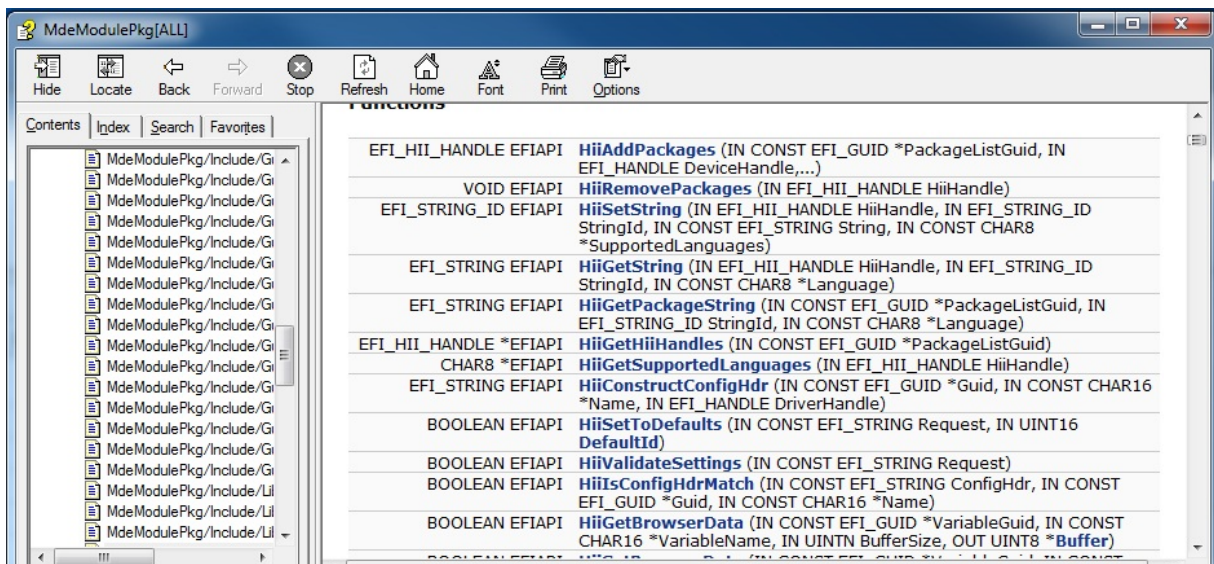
MdeModulePkg[ALL]

Hide Locate Back Forward Stop Refresh Home Font Print Options

Contents | Index | Search | Favorites

MdeModulePkg/Include/Gu
MdeModulePkg/Include/Gu
MdeModulePkg/Include/Gu
MdeModulePkg/Include/Gu
MdeModulePkg/Include/Gu
MdeModulePkg/Include/Gu
MdeModulePkg/Include/Gu
MdeModulePkg/Include/Gu
MdeModulePkg/Include/Gu
MdeModulePkg/Include/Gu
MdeModulePkg/Include/Gu
MdeModulePkg/Include/Gu
MdeModulePkg/Include/Gu
MdeModulePkg/Include/Gu
MdeModulePkg/Include/Gu
MdeModulePkg/Include/Gu
MdeModulePkg/Include/Gu
MdeModulePkg/Include/Lil
MdeModulePkg/Include/Lil
MdeModulePkg/Include/Lil

Functions

| | |
|---|---|
| EFI_HII_HANDLE EFIAPI | **HiiAddPackages** (IN CONST EFI_GUID *PackageListGuid, IN EFI_HANDLE DeviceHandle,...) |
| VOID EFIAPI | **HiiRemovePackages** (IN EFI_HII_HANDLE HiiHandle) |
| EFI_STRING_ID EFIAPI | **HiiSetString** (IN EFI_HII_HANDLE HiiHandle, IN EFI_STRING_ID StringId, IN CONST EFI_STRING String, IN CONST CHAR8 *SupportedLanguages) |
| EFI_STRING EFIAPI | **HiiGetString** (IN EFI_HII_HANDLE HiiHandle, IN EFI_STRING_ID StringId, IN CONST CHAR8 *Language) |
| EFI_STRING EFIAPI | **HiiGetPackageString** (IN CONST EFI_GUID *PackageListGuid, IN EFI_STRING_ID StringId, IN CONST CHAR8 *Language) |
| EFI_HII_HANDLE *EFIAPI | **HiiGetHiiHandles** (IN CONST EFI_GUID *PackageListGuid) |
| CHAR8 *EFIAPI | **HiiGetSupportedLanguages** (IN EFI_HII_HANDLE HiiHandle) |
| EFI_STRING EFIAPI | **HiiConstructConfigHdr** (IN CONST EFI_GUID *Guid, IN CONST CHAR16 *Name, IN EFI_HANDLE DriverHandle) |
| BOOLEAN EFIAPI | **HiiSetToDefaults** (IN CONST EFI_STRING Request, IN UINT16 **DefaultId**) |
| BOOLEAN EFIAPI | **HiiValidateSettings** (IN CONST EFI_STRING Request) |
| BOOLEAN EFIAPI | **HiiIsConfigHdrMatch** (IN CONST EFI_STRING ConfigHdr, IN CONST EFI_GUID *Guid, IN CONST CHAR16 *Name) |
| BOOLEAN EFIAPI | **HiiGetBrowserData** (IN CONST EFI_GUID *VariableGuid, IN CONST CHAR16 *VariableName, IN UINTN BufferSize, OUT UINT8 ***Buffer**) |
| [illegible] | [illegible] |